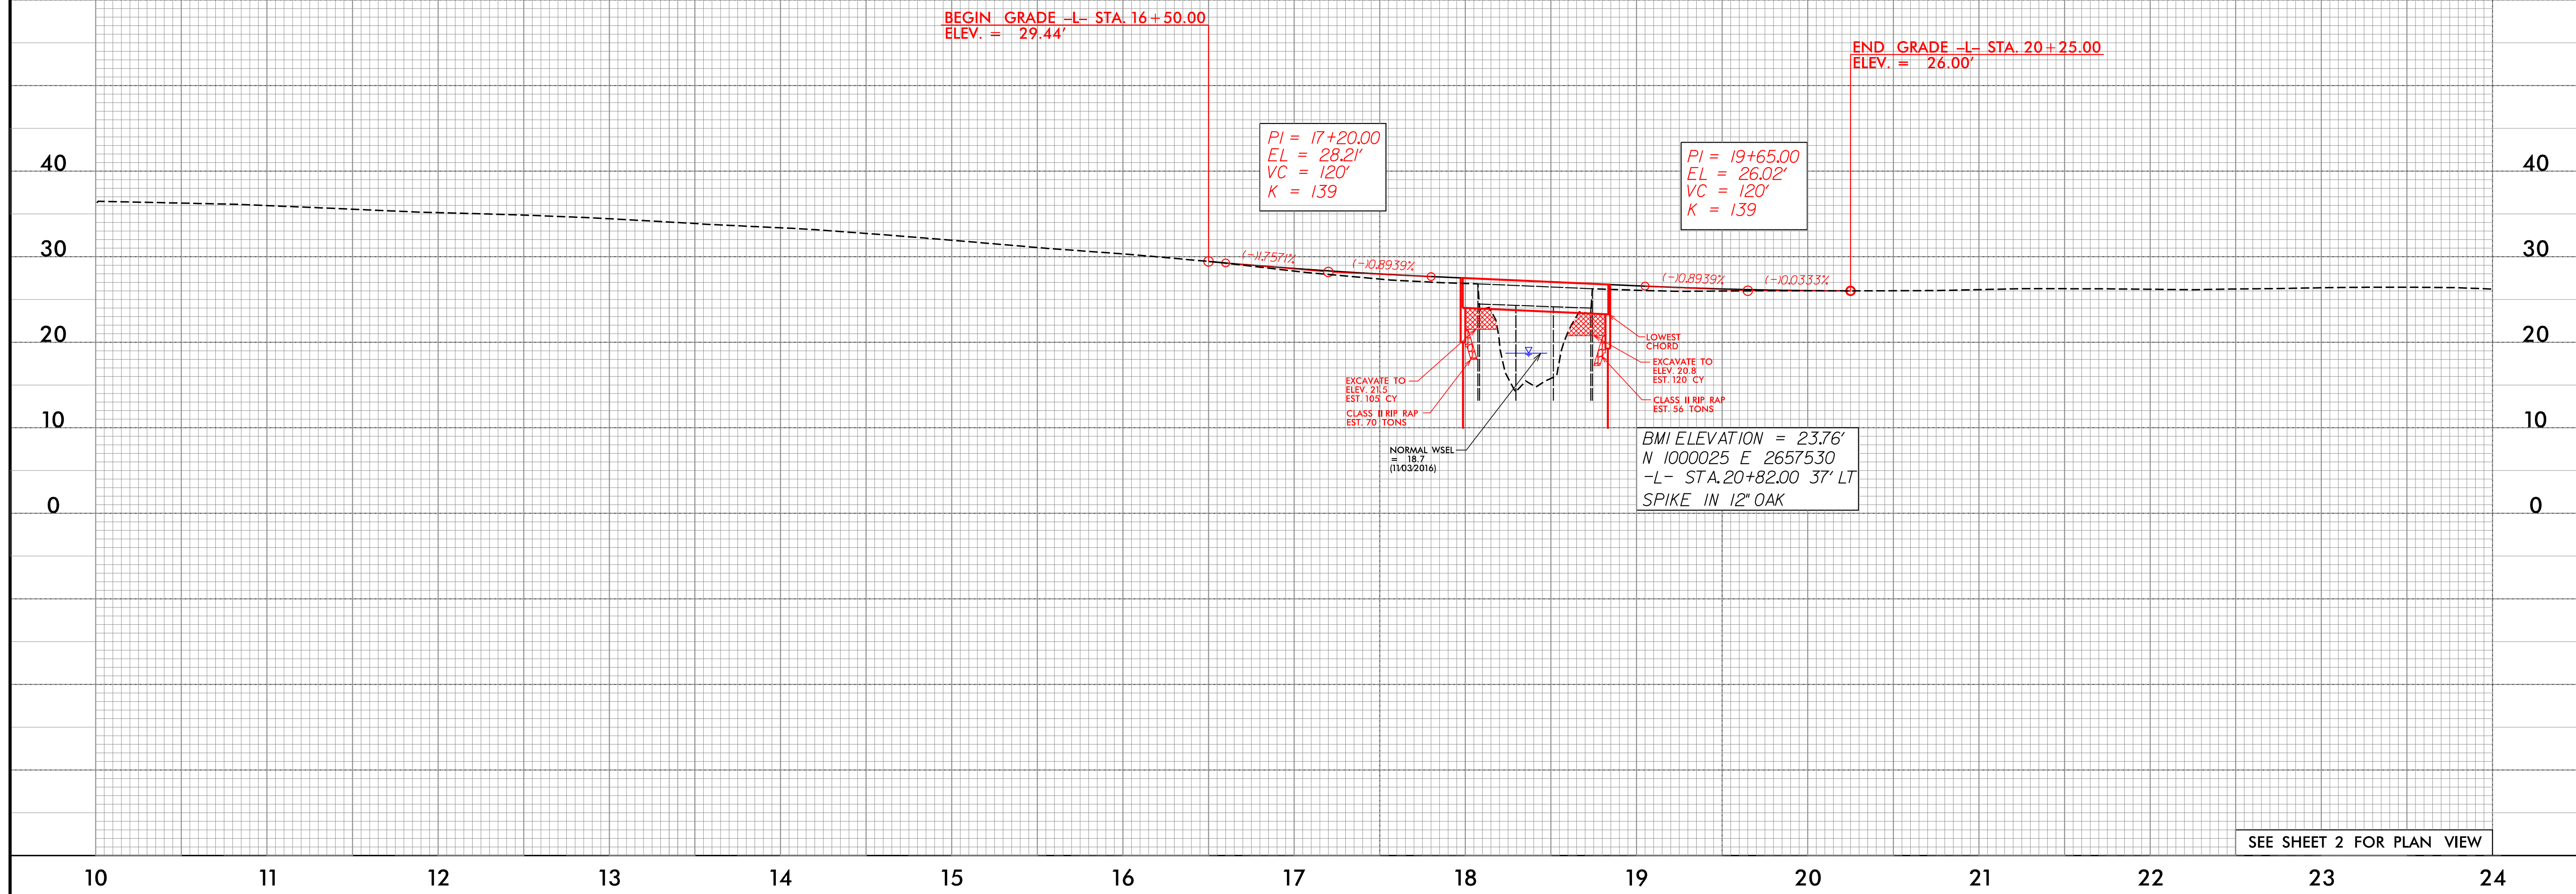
BEGIN GRADE -L- STA. 16+50.00
ELEV. = 29.44'

END GRADE -L- STA. 20+25.00
ELEV. = 26.00'

PI = 17+20.00
EL = 28.21'
VC = 120'
K = 139

PI = 19+65.00
EL = 26.02'
VC = 120'
K = 139

40
30
20
10
0

40
30
20
10
0

(-)1.7571%
(-)0.8939%
(-)0.8939%
(-)0.0333%

LOWEST CHORD

EXCAVATE TO ELEV. 20.8 EST. 120 CY

CLASS II RIP RAP EST. 56 TONS

EXCAVATE TO ELEV. 21.5 EST. 105 CY

CLASS II RIP RAP EST. 70 TONS

NORMAL WSEL = 18.7 (11/03/2016)

BM1 ELEVATION = 23.76'
N 1000025 E 2657530
-L- STA.20+82.00 37' LT
SPIKE IN 12" OAK

SEE SHEET 2 FOR PLAN VIEW

10 11 12 13 14 15 16 17 18 19 20 21 22 23 24